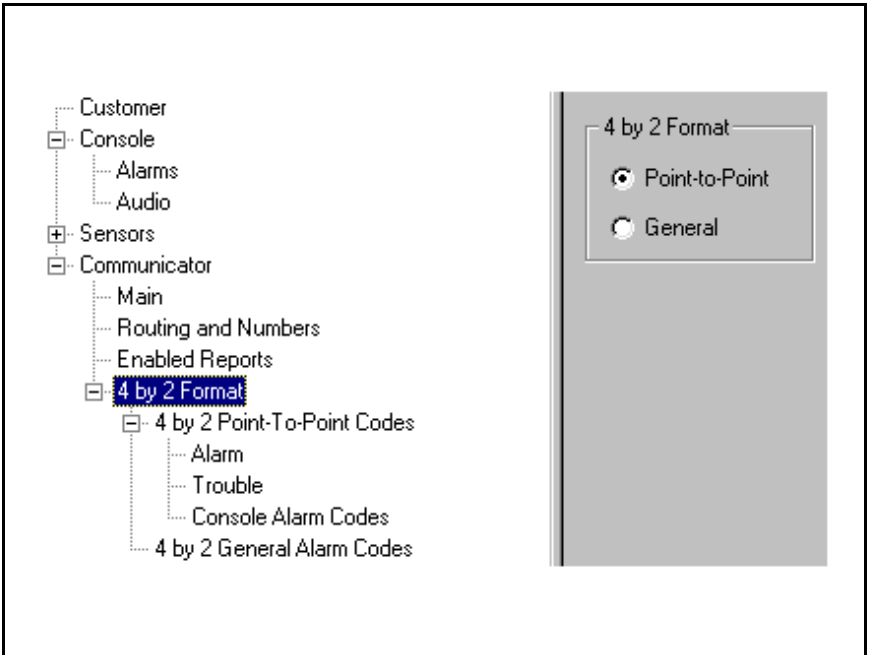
Customer
Console
Alarms
Audio
Sensors
Communicator
Main
Routing and Numbers
Enabled Reports
4 by 2 Format
4 by 2 Point-To-Point Codes
Alarm
Trouble
Console Alarm Codes
4 by 2 General Alarm Codes

4 by 2 Format
Point-to-Point
General